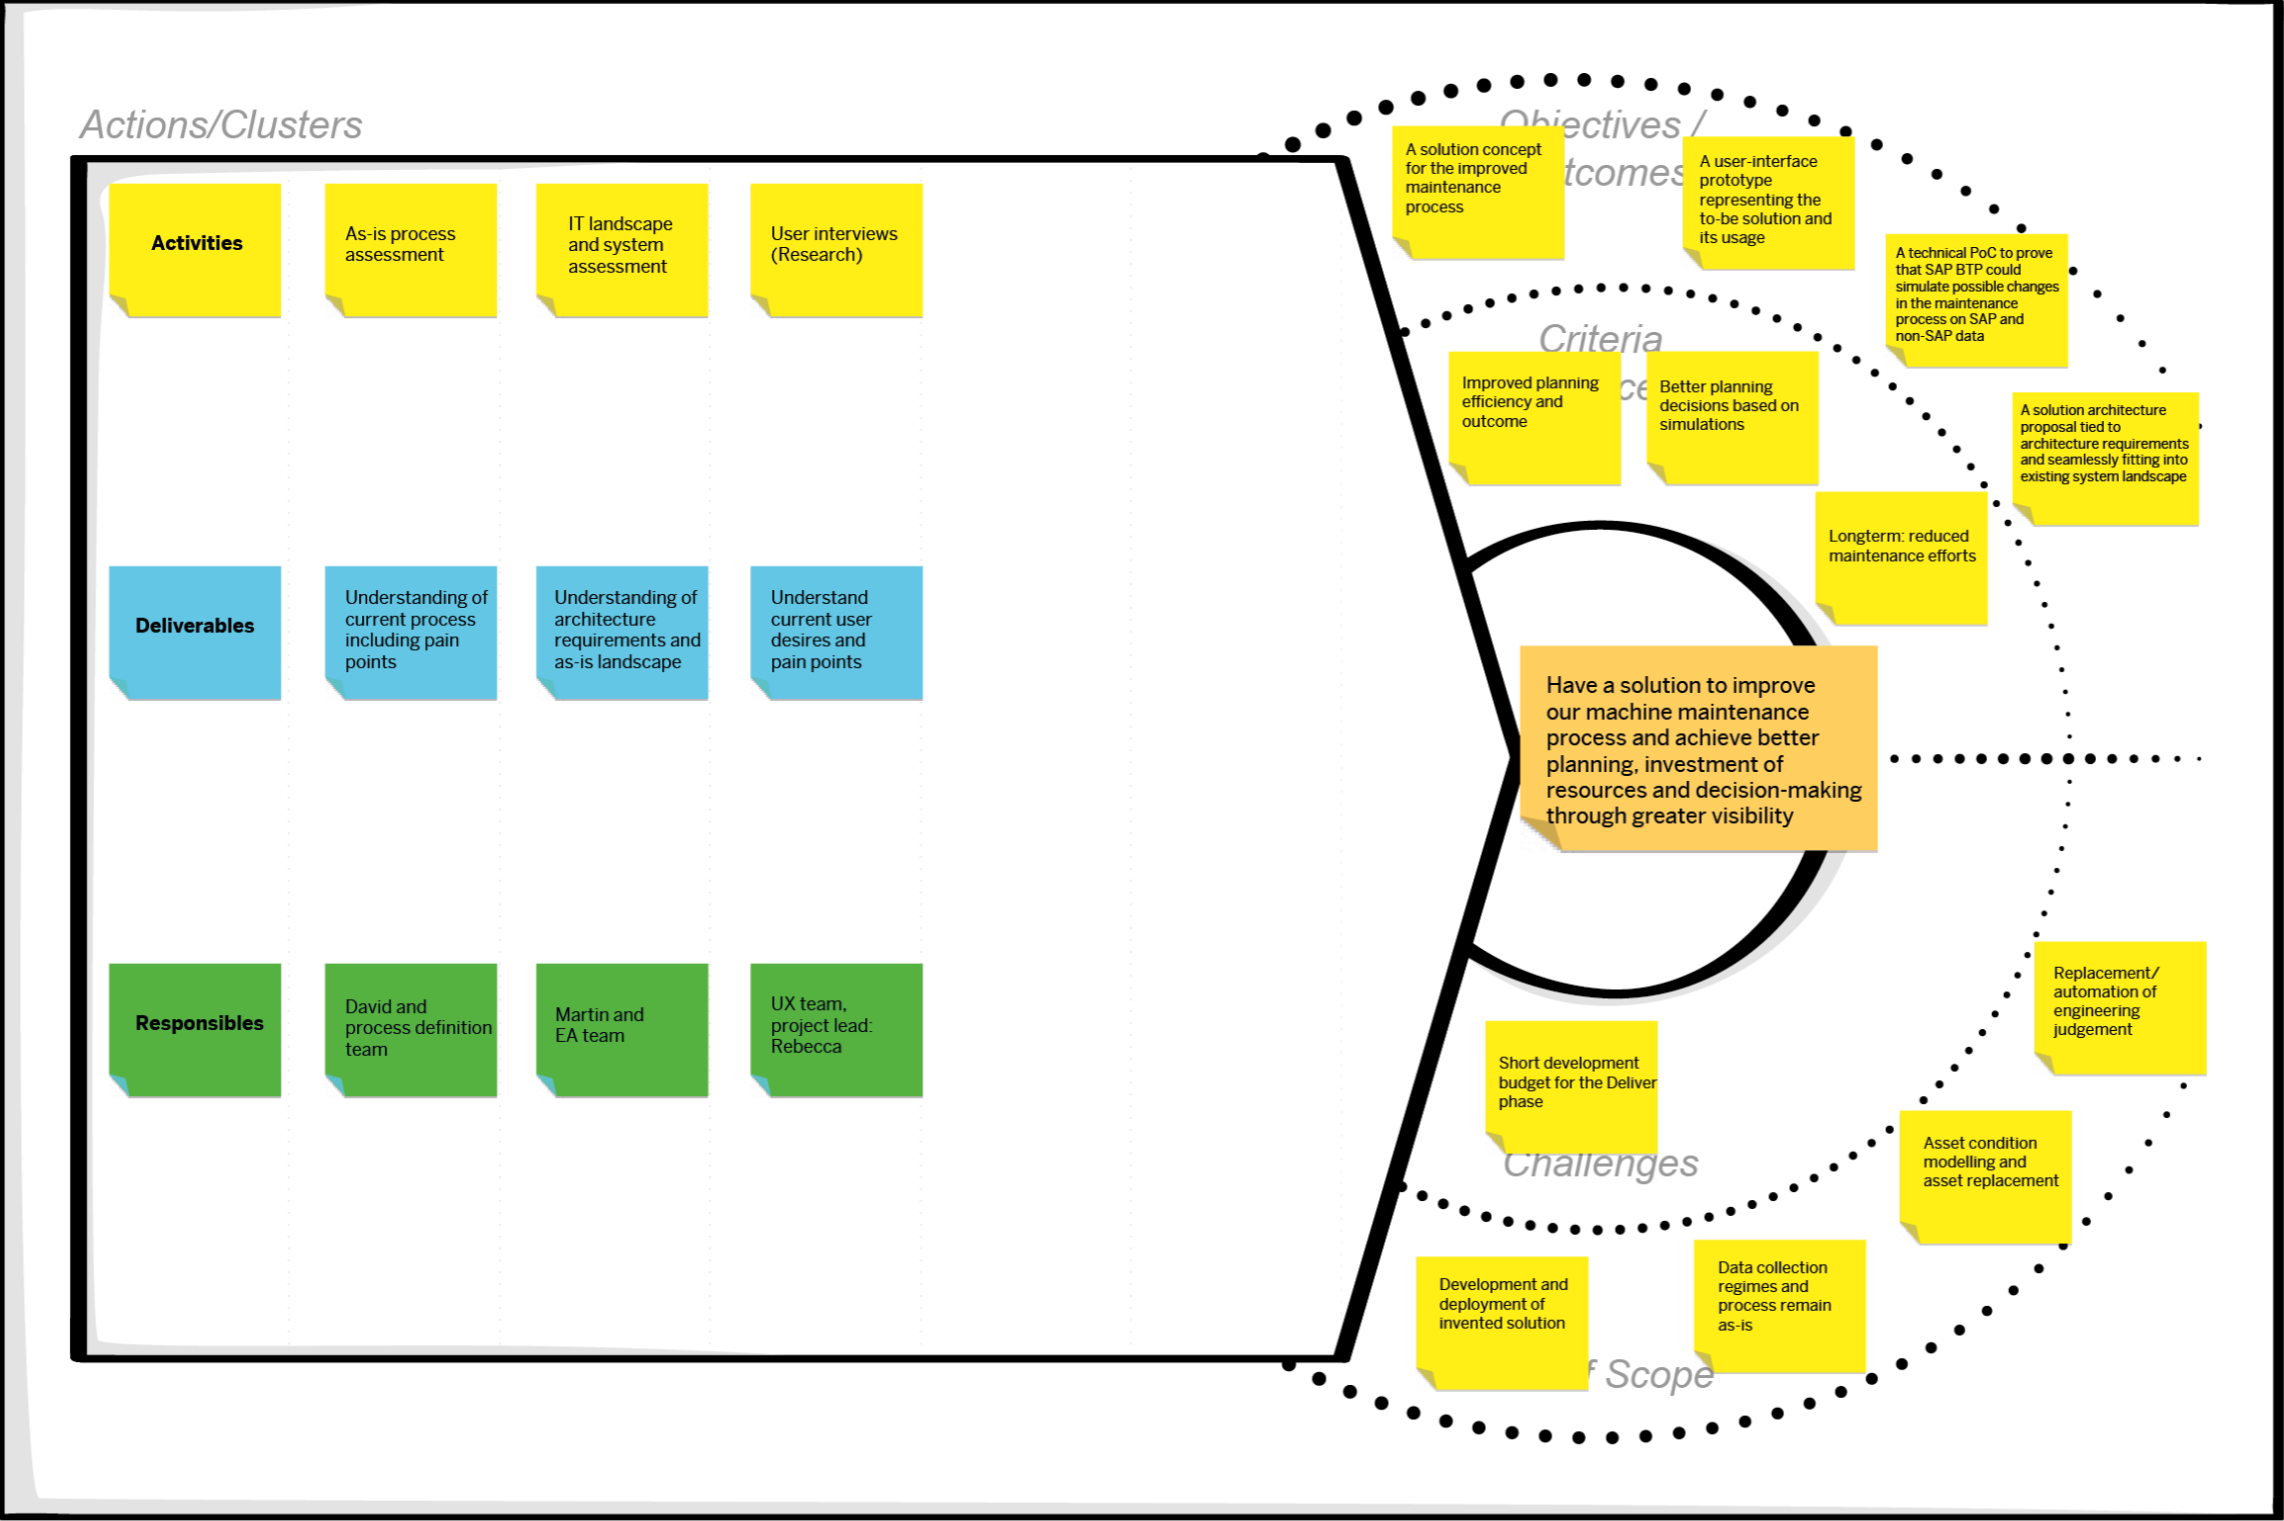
Actions/Clusters

Activities

As-is process assessment

IT landscape and system assessment

User interviews (Research)

Deliverables

Understanding of current process including pain points

Understanding of architecture requirements and as-is landscape

Understand current user desires and pain points

Responsibles

David and process definition team

Martin and EA team

UX team, project lead: Rebecca

Objectives / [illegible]tcomes

A solution concept for the improved maintenance process

A user-interface prototype representing the to-be solution and its usage

A technical PoC to prove that SAP BTP could simulate possible changes in the maintenance process on SAP and non-SAP data

A solution architecture proposal tied to architecture requirements and seamlessly fitting into existing system landscape

Criteria

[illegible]ce

Improved planning efficiency and outcome

Better planning decisions based on simulations

Longterm: reduced maintenance efforts

Have a solution to improve our machine maintenance process and achieve better planning, investment of resources and decision-making through greater visibility

Replacement/ automation of engineering judgement

Short development budget for the Deliver phase

Challenges

Asset condition modelling and asset replacement

Development and deployment of invented solution

Data collection regimes and process remain as-is

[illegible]f Scope